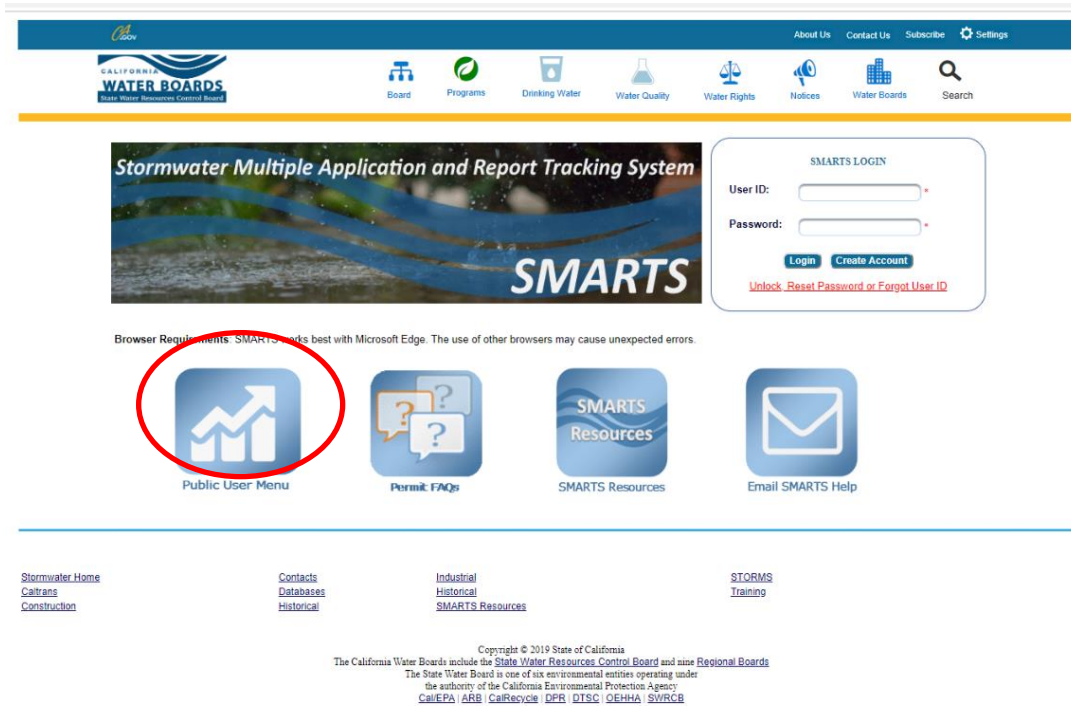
CA.GOV

About Us Contact Us Subscribe Settings

CALIFORNIA WATER BOARDS State Water Resources Control Board

Board Programs Drinking Water Water Quality Water Rights Notices Water Boards Search

Stormwater Multiple Application and Report Tracking System

SMARTS

SMARTS LOGIN

User ID: *

Password: *

Login Create Account

Unlock, Reset Password or Forgot User ID

Browser Requirements: SMARTS works best with Microsoft Edge. The use of other browsers may cause unexpected errors.

Public User Menu

Permit FAQs

SMARTS Resources

SMARTS Resources

Email SMARTS Help

Stormwater Home
Caltrans
Construction

Contacts
Databases
Historical

Industrial
Historical
SMARTS Resources

STORMS
Training

Copyright © 2019 State of California
The California Water Boards include the State Water Resources Control Board and nine Regional Boards
The State Water Board is one of six environmental entities operating under
the authority of the California Environmental Protection Agency
Cal/EPA | ARB | CalRecycle | DPR | DTSC | OEHHA | SWRCB